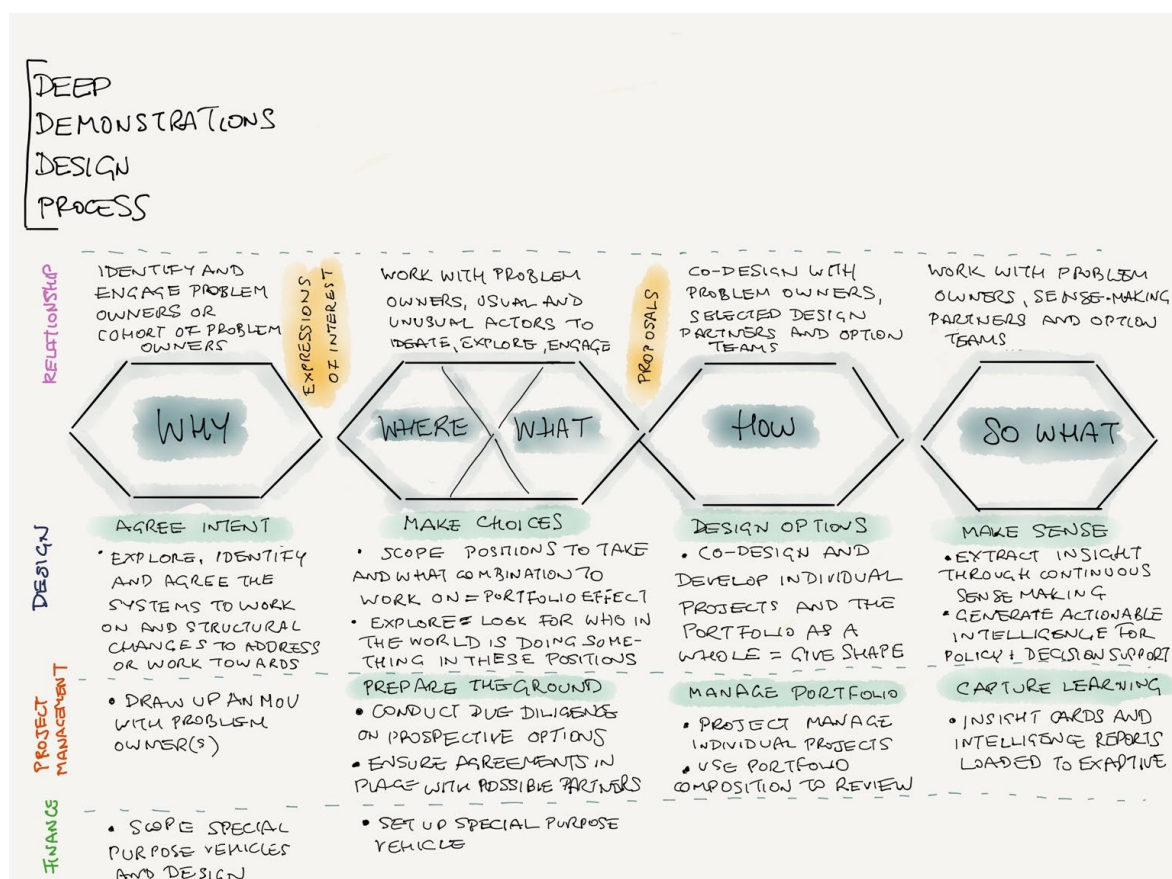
DEEP DEMONSTRATIONS DESIGN PROCESS

RELATIONSHIP

IDENTIFY AND ENGAGE PROBLEM OWNERS OR COHORT OF PROBLEM OWNERS

EXPRESSIONS OF INTEREST

WORK WITH PROBLEM OWNERS, USUAL AND UNUSUAL ACTORS TO IDEATE, EXPLORE, ENGAGE

PROPOSALS

CO-DESIGN WITH PROBLEM OWNERS, SELECTED DESIGN PARTNERS AND OPTION TEAMS

WORK WITH PROBLEM OWNERS, SENSE-MAKING PARTNERS AND OPTION TEAMS

WHY

WHERE

WHAT

HOW

SO WHAT

DESIGN

AGREE INTENT

• EXPLORE, IDENTIFY AND AGREE THE SYSTEMS TO WORK ON AND STRUCTURAL CHANGES TO ADDRESS OR WORK TOWARDS

MAKE CHOICES

• SCOPE POSITIONS TO TAKE AND WHAT COMBINATION TO WORK ON = PORTFOLIO EFFECT

• EXPLORE = LOOK FOR WHO IN THE WORLD IS DOING SOMETHING IN THESE POSITIONS

DESIGN OPTIONS

• CO-DESIGN AND DEVELOP INDIVIDUAL PROJECTS AND THE PORTFOLIO AS A WHOLE = GIVE SHAPE

MAKE SENSE

• EXTRACT INSIGHT THROUGH CONTINUOUS SENSE MAKING

• GENERATE ACTIONABLE INTELLIGENCE FOR POLICY + DECISION SUPPORT

PROJECT MANAGEMENT

• DRAW UP AN MOU WITH PROBLEM OWNER(S)

PREPARE THE GROUND

• CONDUCT DUE DILIGENCE ON PROSPECTIVE OPTIONS

• ENSURE AGREEMENTS IN PLACE WITH POSSIBLE PARTNERS

MANAGE PORTFOLIO

• PROJECT MANAGE INDIVIDUAL PROJECTS

• USE PORTFOLIO COMPOSITION TO REVIEW

CAPTURE LEARNING

• INSIGHT CARDS AND INTELLIGENCE REPORTS LOADED TO EXAPTIVE

FINANCE

• SCOPE SPECIAL PURPOSE VEHICLES AND DESIGN

• SET UP SPECIAL PURPOSE VEHICLE